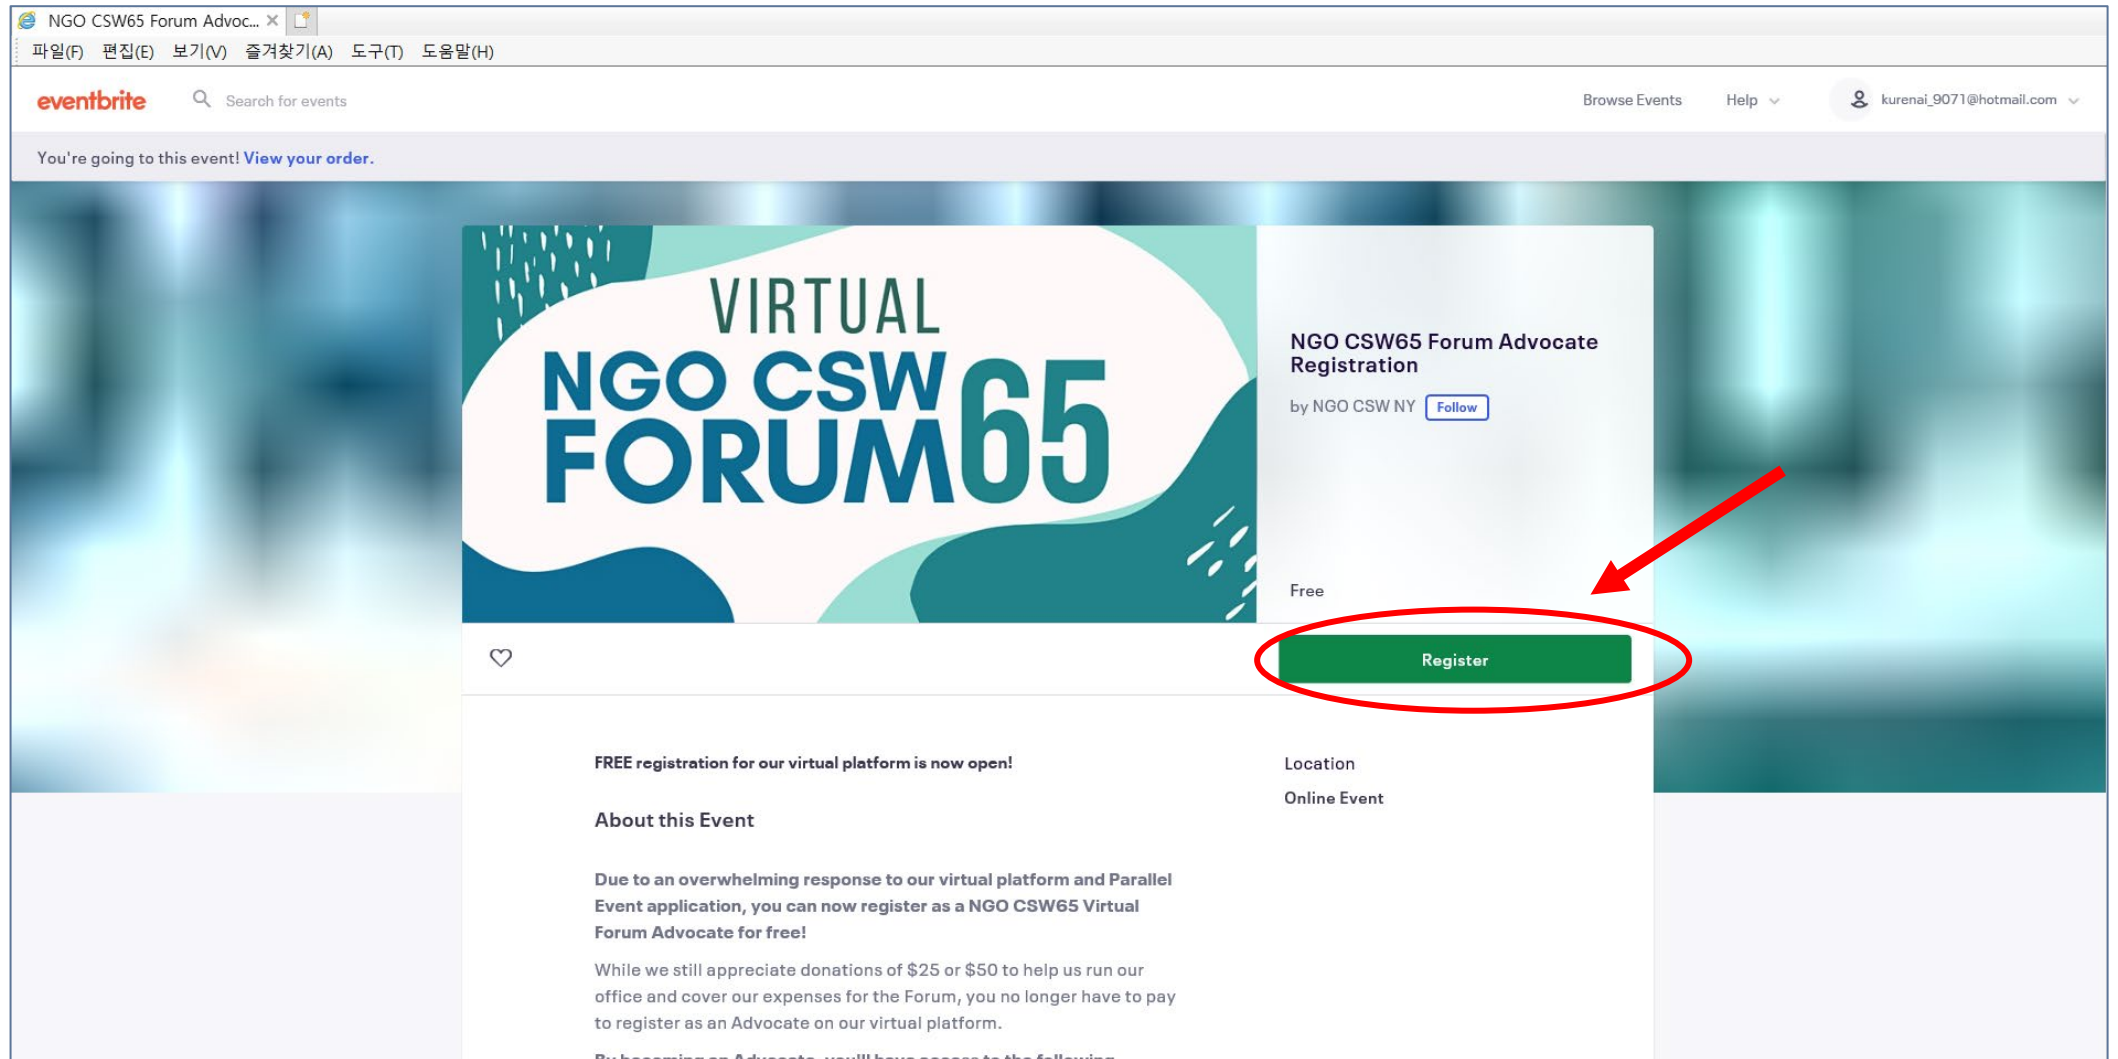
NGO CSW65 Forum Advoc... ×

파일(F) 편집(E) 보기(V) 즐겨찾기(A) 도구(T) 도움말(H)

eventbrite Search for events Browse Events Help kurenai_9071@hotmail.com

You're going to this event! View your order.

VIRTUAL
NGO CSW
FORUM 65

NGO CSW65 Forum Advocate Registration

by NGO CSW NY Follow

Free

Register

FREE registration for our virtual platform is now open!

About this Event

Due to an overwhelming response to our virtual platform and Parallel Event application, you can now register as a NGO CSW65 Virtual Forum Advocate for free!

While we still appreciate donations of $25 or $50 to help us run our office and cover our expenses for the Forum, you no longer have to pay to register as an Advocate on our virtual platform.

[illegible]

Location

Online Event